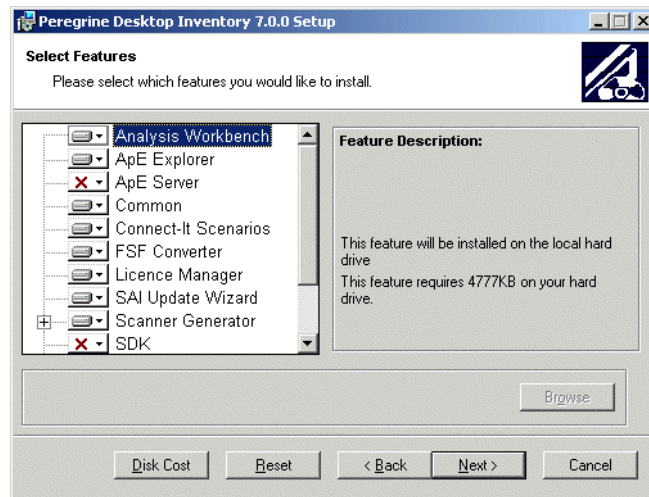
Peregrine Desktop Inventory 7.0.0 Setup

Select Features

Please select which features you would like to install.

Analysis Workbench
ApE Explorer
ApE Server
Common
Connect-It Scenarios
FSF Converter
Licence Manager
SAI Update Wizard
Scanner Generator
SDK

Feature Description:

This feature will be installed on the local hard drive

This feature requires 4777KB on your hard drive.

Browse

Disk Cost Reset < Back Next > Cancel